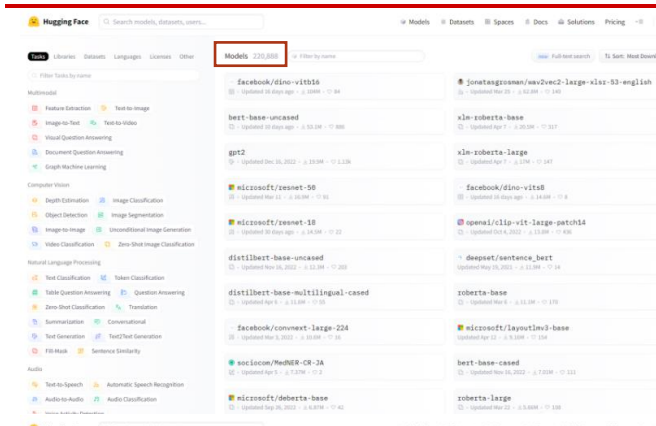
Hugging Face
Search models, datasets, users...
Models
Datasets
Spaces
Docs
Solutions
Pricing

Tasks Libraries Datasets Languages Licenses Other
Filter Tasks by name
Multimodal
Feature Extraction
Text-to-Image
Image-to-Text
Text-to-Video
Visual Question Answering
Document Question Answering
Graph Machine Learning
Computer Vision
Depth Estimation
Image Classification
Object Detection
Image Segmentation
Image-to-Image
Unconditional Image Generation
Video Classification
Zero-Shot Image Classification
Natural Language Processing
Text Classification
Token Classification
Table Question Answering
Question Answering
Zero-Shot Classification
Translation
Summarization
Conversational
Text Generation
Text2Text Generation
Fill-Mask
Sentence Similarity
Audio
Text-to-Speech
Automatic Speech Recognition
Audio-to-Audio
Audio Classification
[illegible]

Models 220,888
Filter by name
Full-text search
Sort: Most Downl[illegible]

facebook/dino-vitb16
Updated 16 days ago · 106M · 84
jonatasgrosman/wav2vec2-large-xlsr-53-english
Updated Mar 25 · 62.6M · 140
bert-base-uncased
Updated 10 days ago · 55.1M · 880
xlm-roberta-base
Updated Apr 7 · 30.5M · 317
gpt2
Updated Dec 16, 2022 · 19.9M · 1.13k
xlm-roberta-large
Updated Apr 7 · 17M · 147
microsoft/resnet-50
Updated Mar 17 · 16.9M · 91
facebook/dino-vits8
Updated 16 days ago · 14.6M · 9
microsoft/resnet-18
Updated 30 days ago · 14.5M · 22
openai/clip-vit-large-patch14
Updated Oct 4, 2022 · 13.8M · 406
distilbert-base-uncased
Updated Nov 16, 2022 · 12.3M · 203
deepset/sentence_bert
Updated May 19, 2021 · 11.9M · 14
distilbert-base-multilingual-cased
Updated Apr 6 · 11.6M · 55
roberta-base
Updated Mar 6 · 11.5M · 176
facebook/convnext-large-224
Updated Mar 3, 2022 · 10.6M · 9
microsoft/layoutlmv3-base
Updated Dec 15, 2022 · 9.7M · 115
sociocom/MedNER-CR-JA
Updated Apr 5 · 7.37M · 3
bert-base-cased
Updated Nov 16, 2022 · 7.01M · 111
microsoft/deberta-base
Updated Sep 26, 2022 · 6.87M · 42
roberta-large
Updated Mar 21 · 5.48M · 108